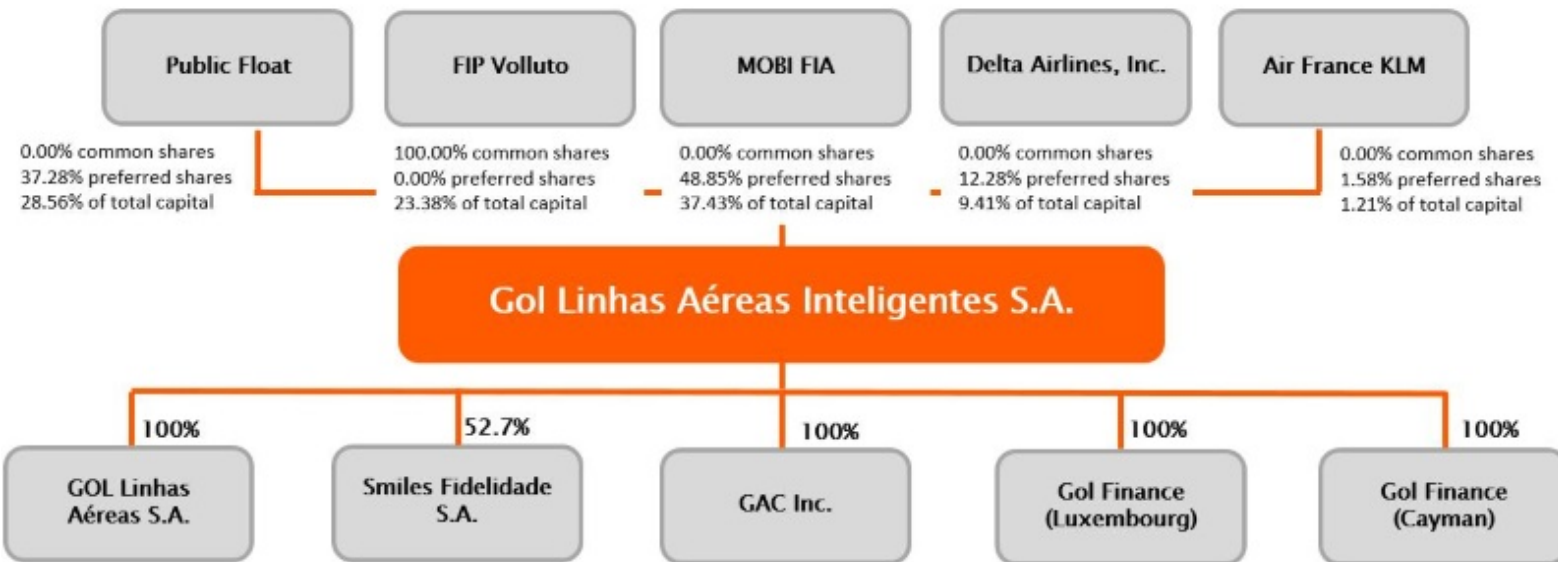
Public Float

0.00% common shares
37.28% preferred shares
28.56% of total capital

FIP Volluto

100.00% common shares
0.00% preferred shares
23.38% of total capital

MOBI FIA

0.00% common shares
48.85% preferred shares
37.43% of total capital

Delta Airlines, Inc.

0.00% common shares
12.28% preferred shares
9.41% of total capital

Air France KLM

0.00% common shares
1.58% preferred shares
1.21% of total capital

Gol Linhas Aéreas Inteligentes S.A.

100%
GOL Linhas Aéreas S.A.

52.7%
Smiles Fidelidade S.A.

100%
GAC Inc.

100%
Gol Finance (Luxembourg)

100%
Gol Finance (Cayman)